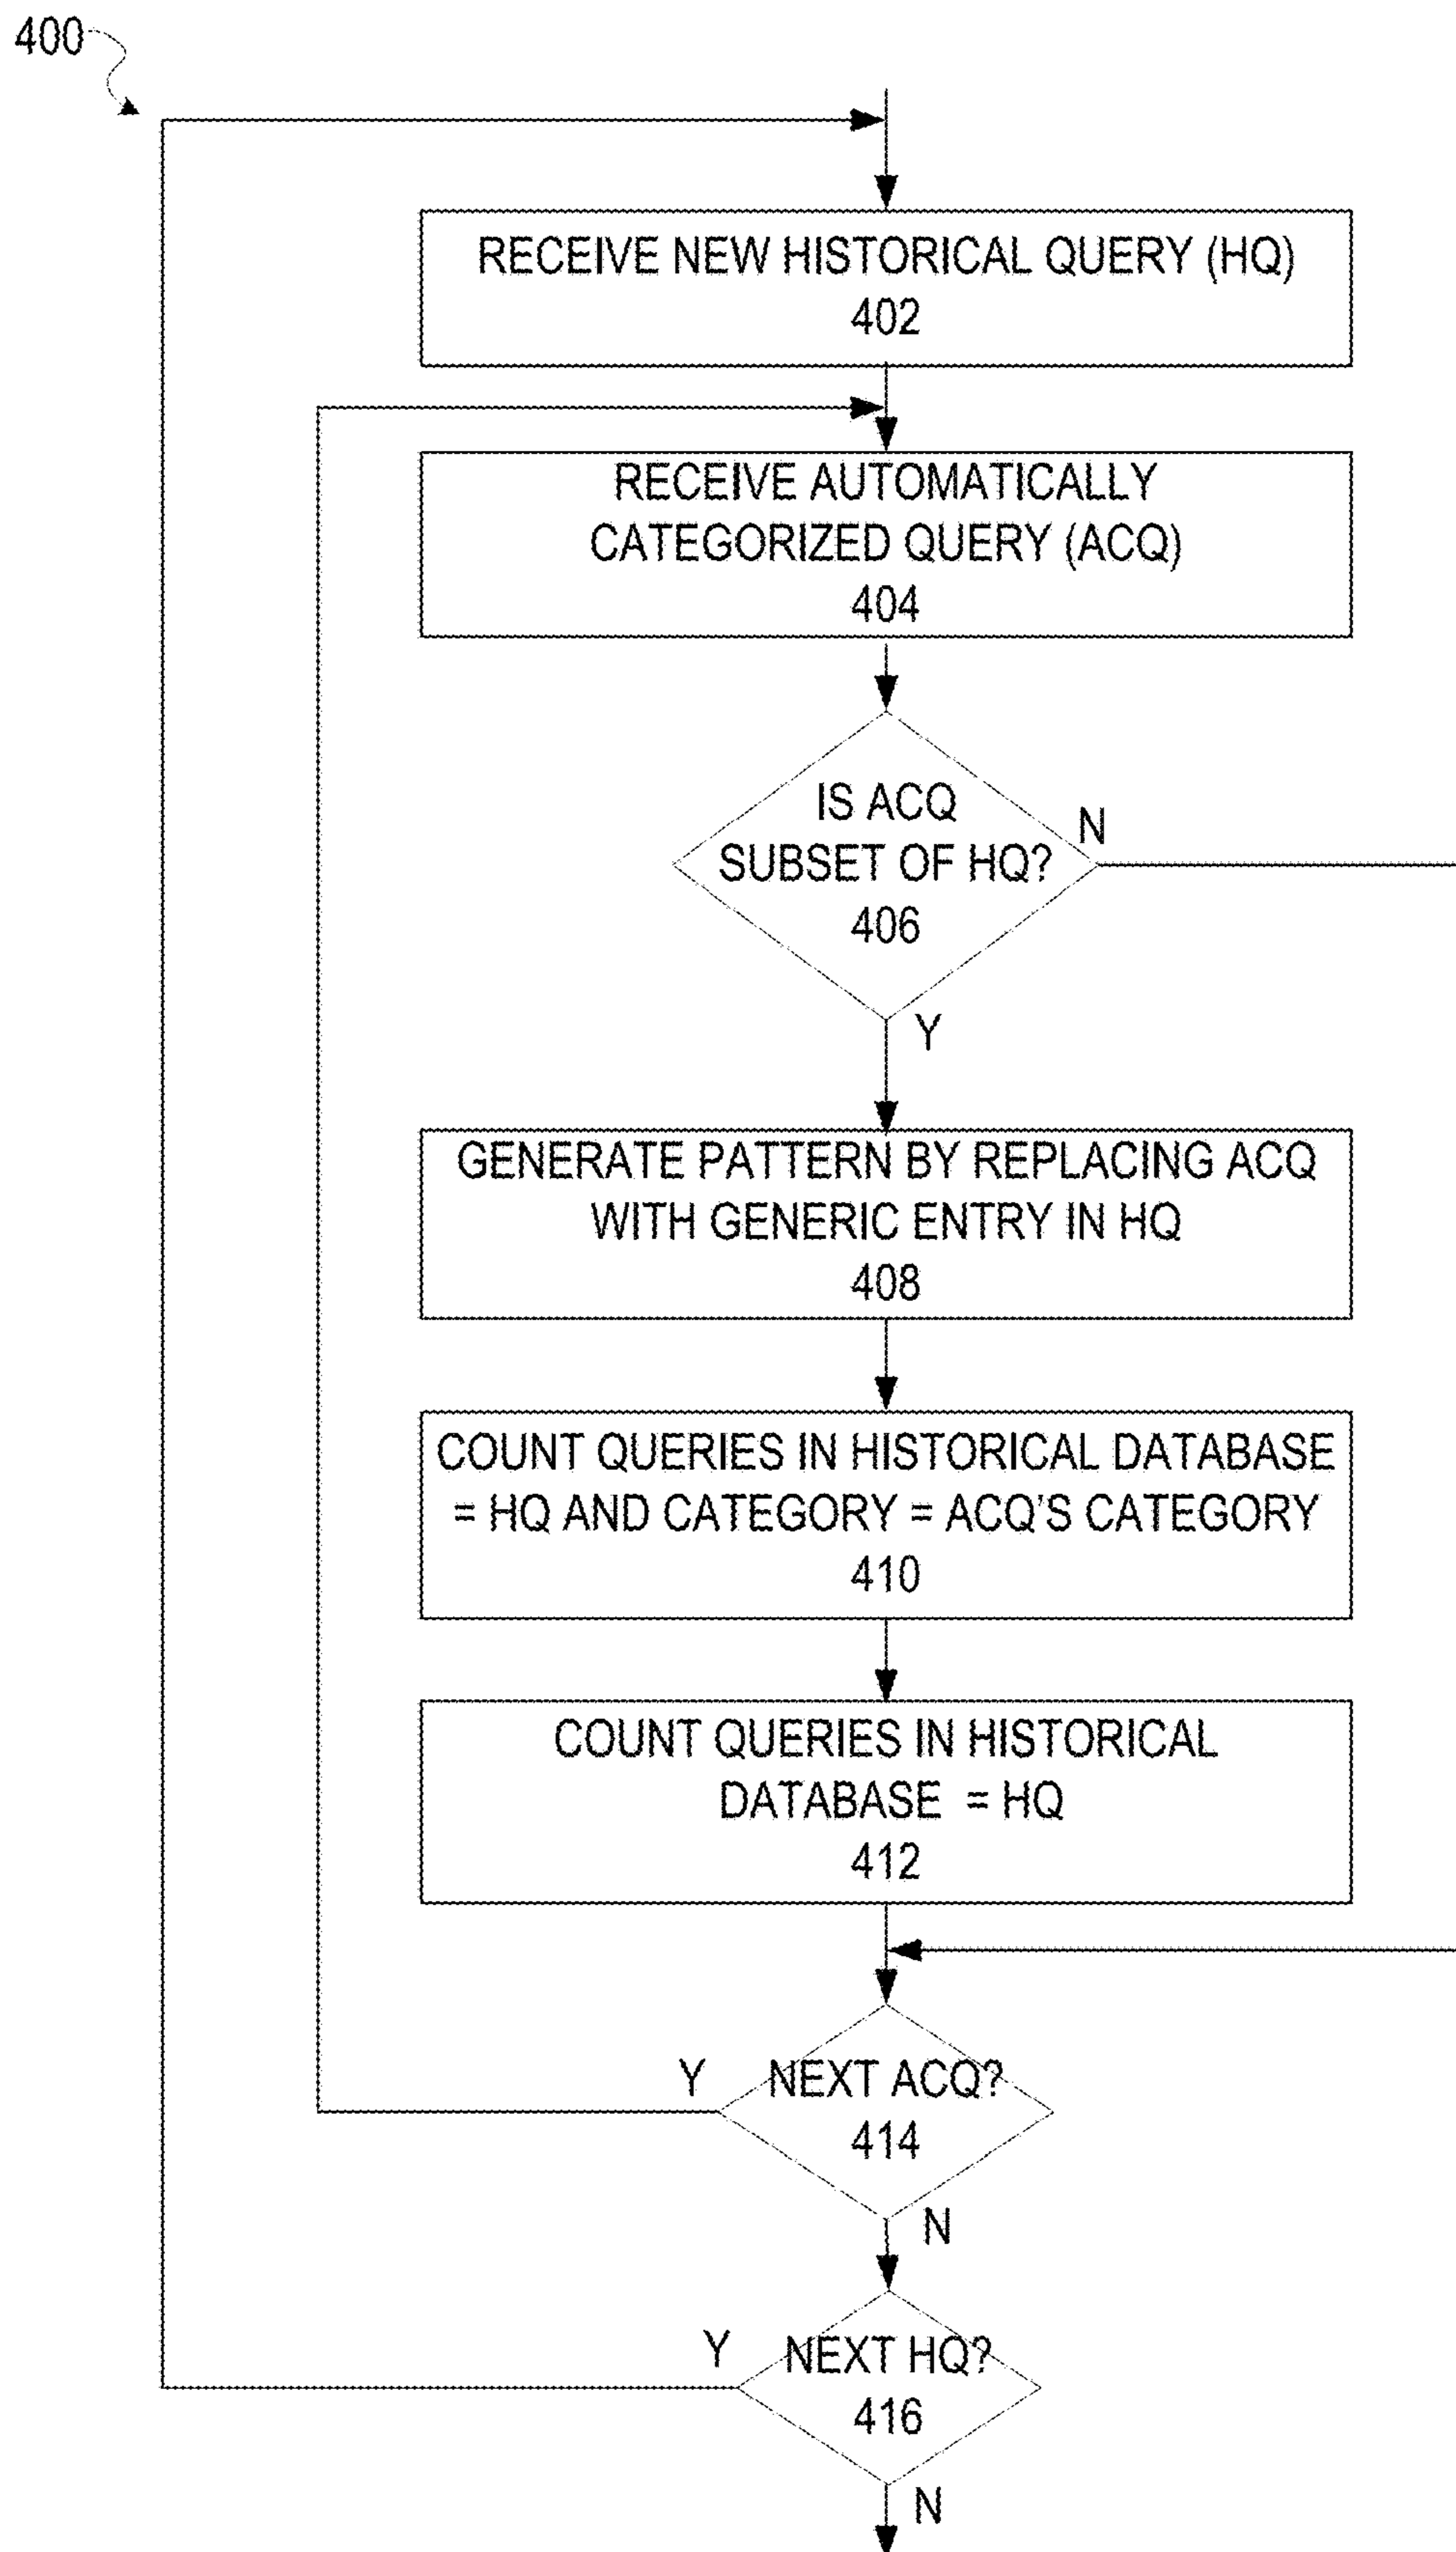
400

RECEIVE NEW HISTORICAL QUERY (HQ)
402

RECEIVE AUTOMATICALLY CATEGORIZED QUERY (ACQ)
404

IS ACQ SUBSET OF HQ?
406

N

Y

GENERATE PATTERN BY REPLACING ACQ WITH GENERIC ENTRY IN HQ
408

COUNT QUERIES IN HISTORICAL DATABASE = HQ AND CATEGORY = ACQ'S CATEGORY
410

COUNT QUERIES IN HISTORICAL DATABASE = HQ
412

Y

NEXT ACQ?
414

N

Y

NEXT HQ?
416

N